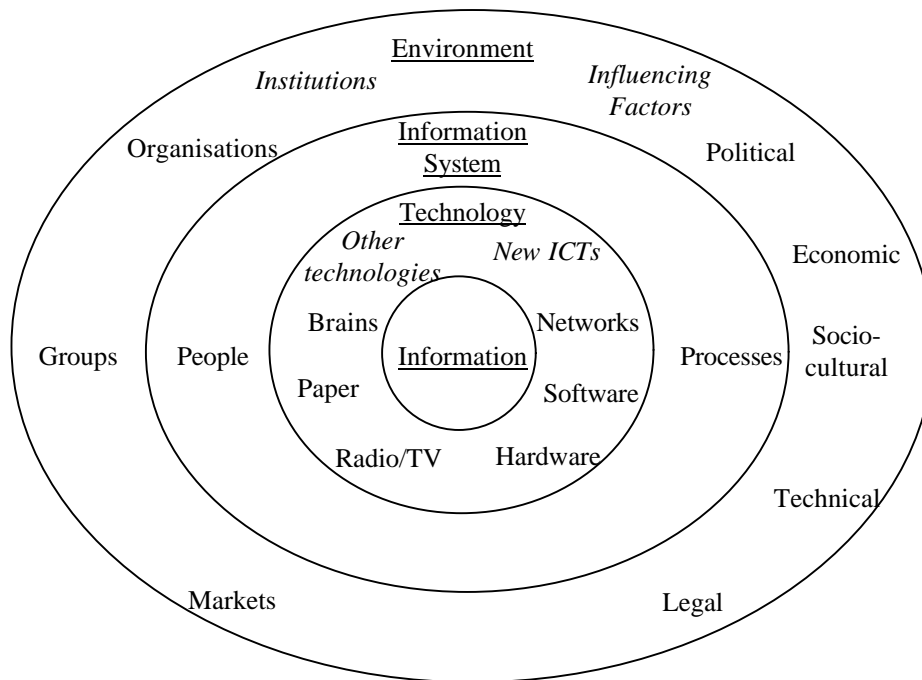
Environment

Institutions

Influencing Factors

Organisations

Political

Information System

Technology

Other technologies

New ICTs

Economic

Brains

Networks

Groups

People

Information

Processes

Socio-cultural

Paper

Software

Radio/TV

Hardware

Technical

Markets

Legal